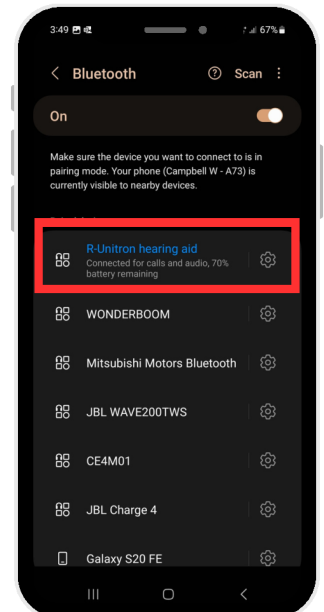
3:49 67%

Bluetooth Scan

On

Make sure the device you want to connect to is in pairing mode. Your phone (Campbell W - A73) is currently visible to nearby devices.

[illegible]

R-Unitron hearing aid
Connected for calls and audio, 70% battery remaining

WONDERBOOM

Mitsubishi Motors Bluetooth

JBL WAVE200TWS

CE4M01

JBL Charge 4

Galaxy S20 FE